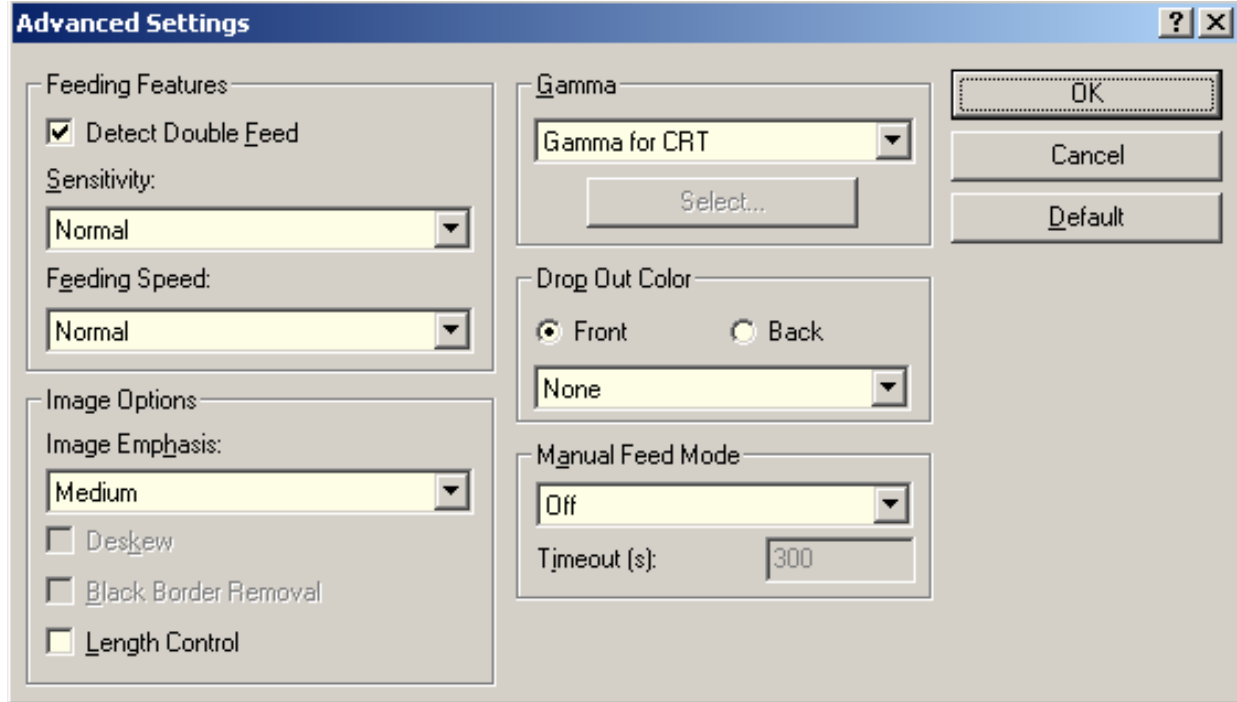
Advanced Settings

?
X

Feeding Features

Detect Double Feed

Sensitivity:

Normal

Feeding Speed:

Normal

Image Options

Image Emphasis:

Medium

Deskew

Black Border Removal

Length Control

Gamma

Gamma for CRT

Select...

Drop Out Color

Front

Back

None

Manual Feed Mode

Off

Timeout (s):

300

OK

Cancel

Default